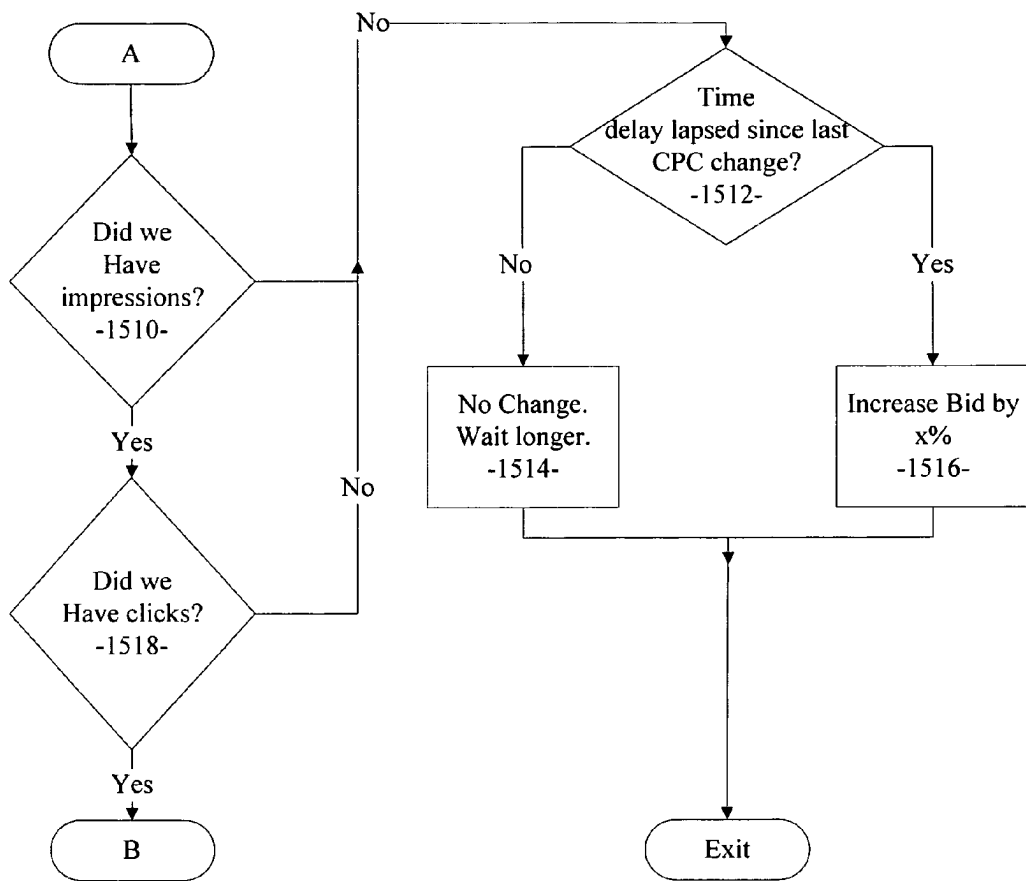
A

Did we Have impressions? -1510-

Yes

Did we Have clicks? -1518-

Yes

B

No

No

Time delay lapsed since last CPC change? -1512-

No

Yes

No Change. Wait longer. -1514-

Increase Bid by x% -1516-

Exit